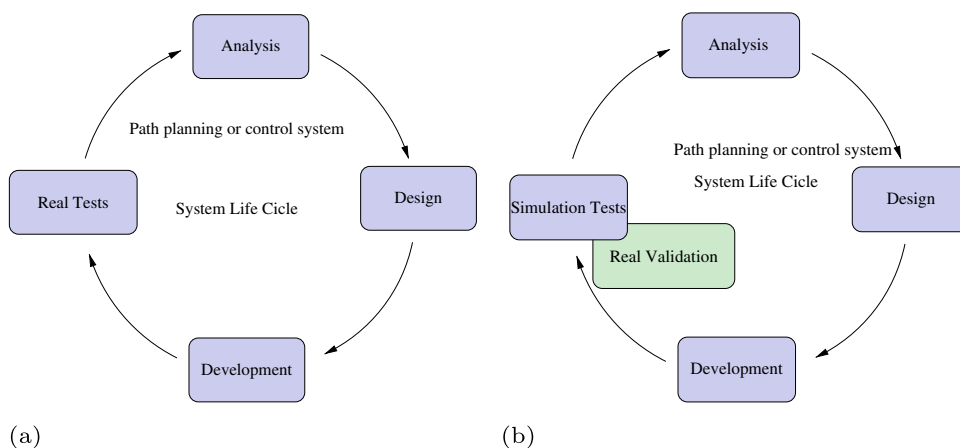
Analysis

Path planning or control system

Real Tests

System Life Cicle

Design

Development

(a)

Analysis

Path planning or control system

System Life Cicle

Simulation Tests

Design

Real Validation

Development

(b)